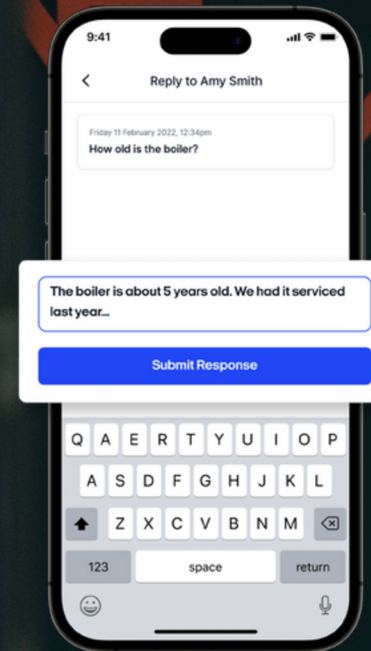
9:41

<

Reply to Amy Smith

Friday 11 February 2022, 12:34pm
How old is the boiler?

The boiler is about 5 years old. We had it serviced last year...

Submit Response

Q A E R T Y U I O P
A S D F G H J K L
Z X C V B N M
123 space return